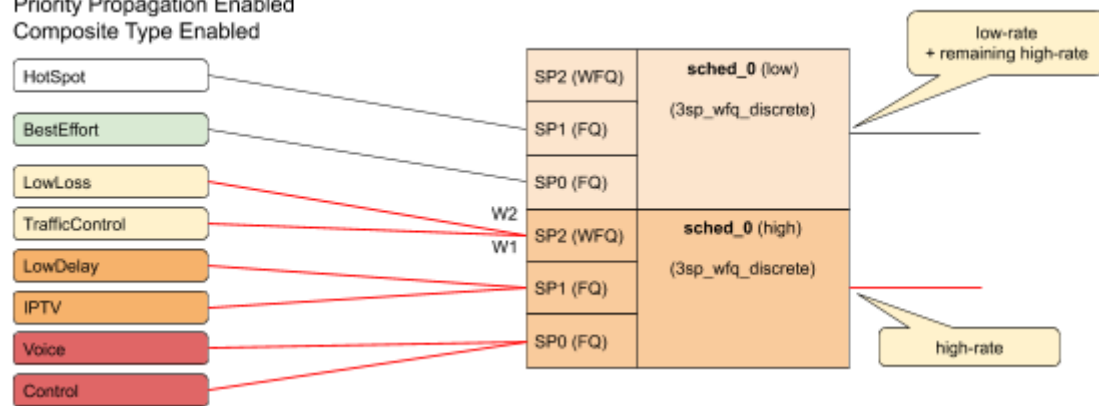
Priority Propagation Enabled
Composite Type Enabled

HotSpot
BestEffort
LowLoss
TrafficControl
LowDelay
IPTV
Voice
Control

W2
W1

SP2 (WFQ)
SP1 (FQ)
SP0 (FQ)
**sched_0** (low)
(3sp_wfq_discrete)

SP2 (WFQ)
SP1 (FQ)
SP0 (FQ)
**sched_0** (high)
(3sp_wfq_discrete)

low-rate
+ remaining high-rate

high-rate